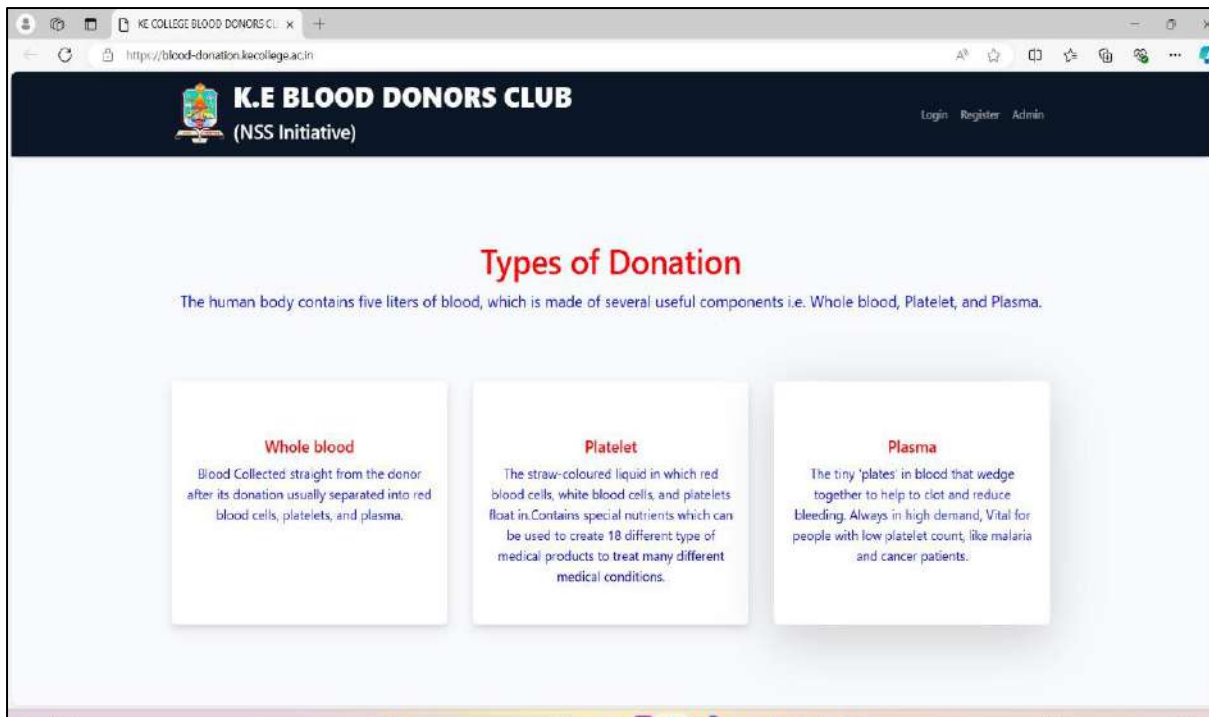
KE COLLEGE BLOOD DONORS CL ×

https://blood-donation.kecollege.ac.in

K.E BLOOD DONORS CLUB
(NSS Initiative)

Login Register Admin

Types of Donation

The human body contains five liters of blood, which is made of several useful components i.e. Whole blood, Platelet, and Plasma.

Whole blood
Blood Collected straight from the donor after its donation usually separated into red blood cells, platelets, and plasma.

Platelet
The straw-coloured liquid in which red blood cells, white blood cells, and platelets float in.Contains special nutrients which can be used to create 18 different type of medical products to treat many different medical conditions.

Plasma
The tiny 'plates' in blood that wedge together to help to clot and reduce bleeding. Always in high demand, Vital for people with low platelet count, like malaria and cancer patients.